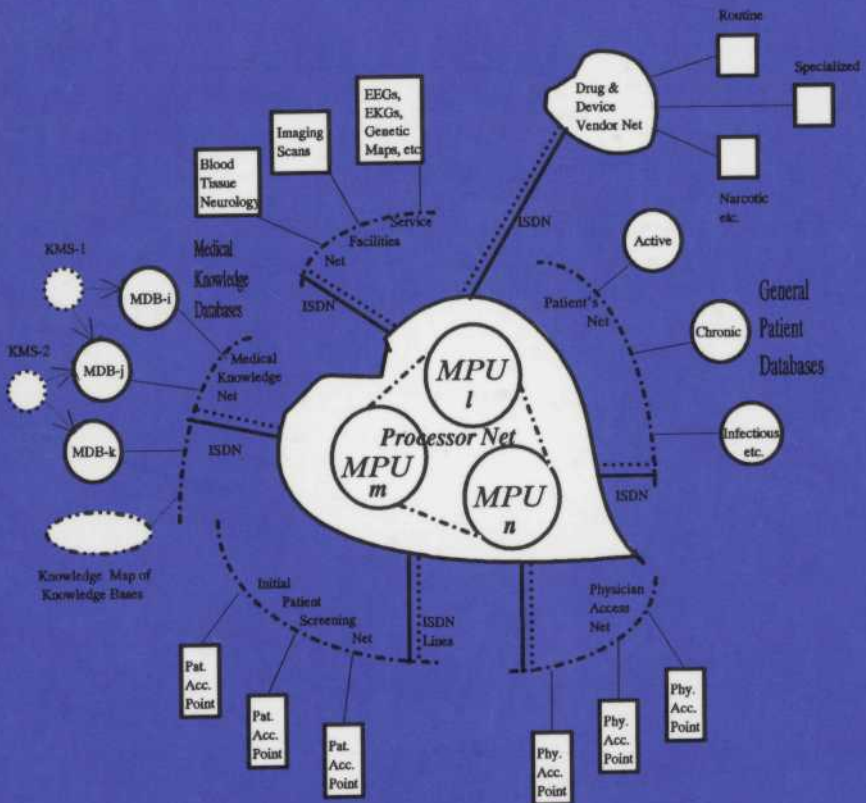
Routine

Specialized

Drug & Device Vendor Net

Narcotic etc.

EEGs, EKGs, Genetic Maps, etc

Imaging Scans

Blood Tissue Neurology

Service Facilities Net

ISDN

Active

KMS-1

MDB-i

Medical Knowledge Databases

ISDN

Patient's Net

General Patient Databases

Chronic

KMS-2

MDB-j

Medical Knowledge Net

MPU $l$

Processor Net

MPU $m$

MPU $n$

MDB-k

ISDN

Infectious etc.

ISDN

Knowledge Map of Knowledge Bases

Initial Patient Screening Net

ISDN Lines

Physician Access Net

Pat. Acc. Point

Pat. Acc. Point

Pat. Acc. Point

Phy. Acc. Point

Phy. Acc. Point

Phy. Acc. Point